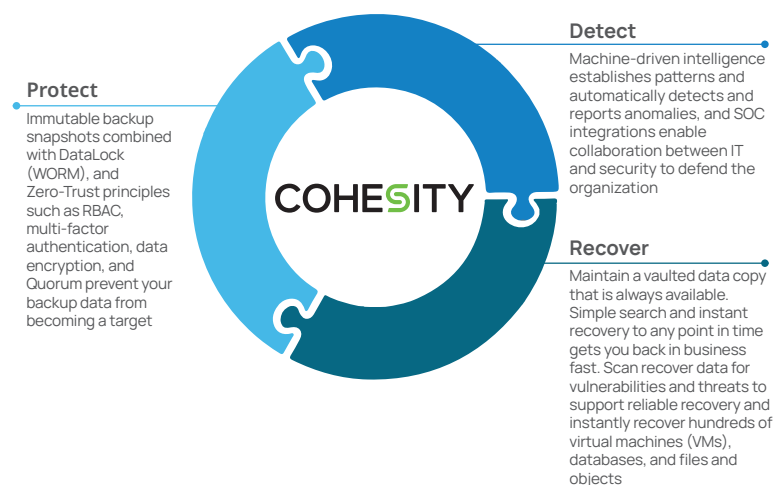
Protect

Immutable backup snapshots combined with DataLock (WORM), and Zero-Trust principles such as RBAC, multi-factor authentication, data encryption, and Quorum prevent your backup data from becoming a target

COHESITY

Detect

Machine-driven intelligence establishes patterns and automatically detects and reports anomalies, and SOC integrations enable collaboration between IT and security to defend the organization

Recover

Maintain a vaulted data copy that is always available. Simple search and instant recovery to any point in time gets you back in business fast. Scan recover data for vulnerabilities and threats to support reliable recovery and instantly recover hundreds of virtual machines (VMs), databases, and files and objects